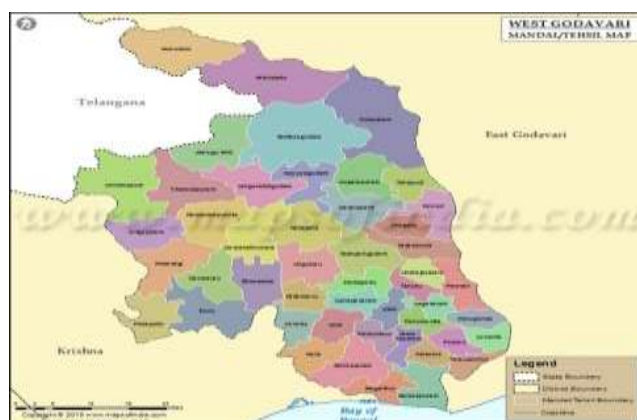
WEST GODAVARI
MANDAL/TEHSIL MAP

Telangana

East Godavari

Krishna

www.mapsofindia.com

Legend
State Boundary
District Boundary
Mandal/Tehsil Boundary
Coastline

Bay of Bengal

Copyright © 2019 www.mapsofindia.com